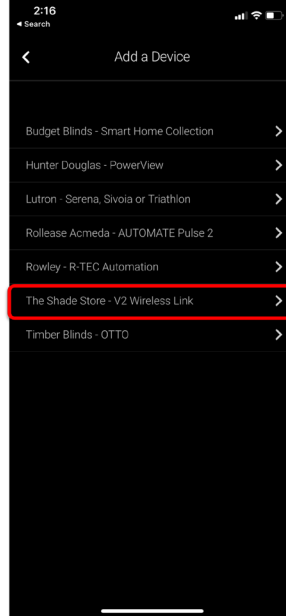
2:16
◂ Search

Add a Device

Budget Blinds - Smart Home Collection

Hunter Douglas - PowerView

Lutron - Serena, Sivoia or Triathlon

Rollease Acmeda - AUTOMATE Pulse 2

Rowley - R-TEC Automation

The Shade Store - V2 Wireless Link

Timber Blinds - OTTO